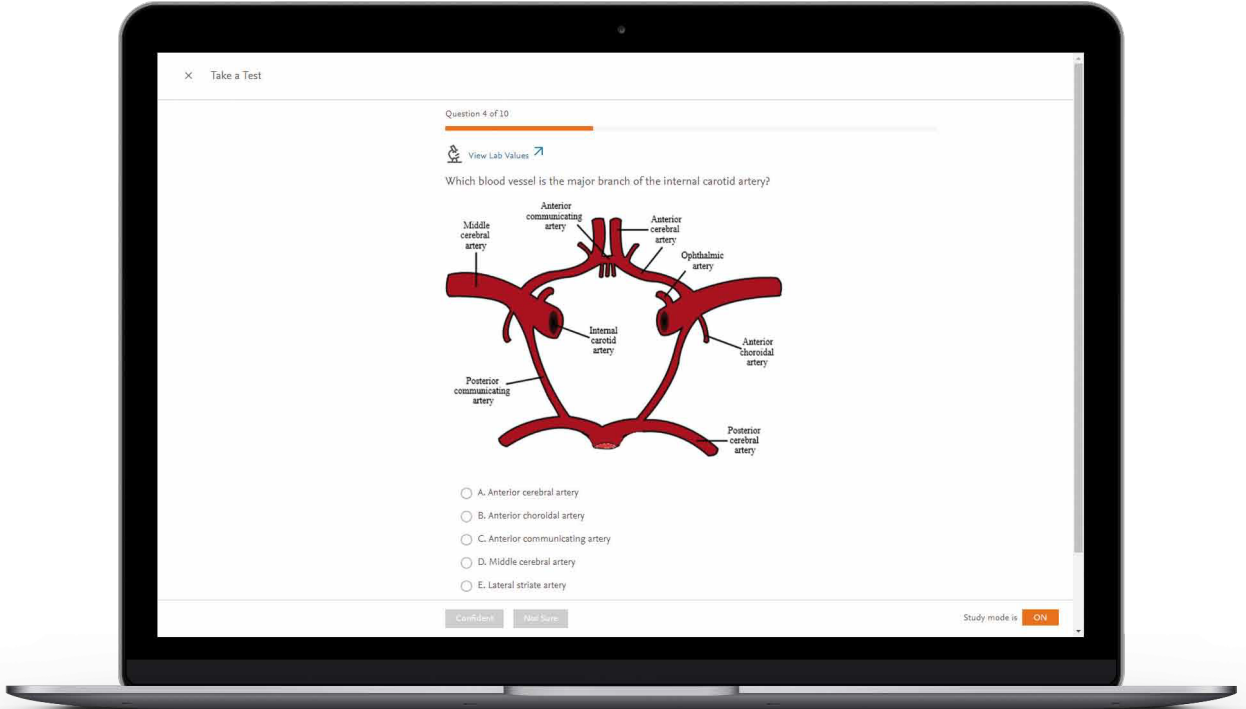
× Take a Test

Question 4 of 10

View Lab Values

Which blood vessel is the major branch of the internal carotid artery?

Anterior communicating artery

Middle cerebral artery

Anterior cerebral artery

Ophthalmic artery

Internal carotid artery

Anterior choroidal artery

Posterior communicating artery

Posterior cerebral artery

A. Anterior cerebral artery

B. Anterior choroidal artery

C. Anterior communicating artery

D. Middle cerebral artery

E. Lateral striate artery

Confident Not Sure

Study mode is ON